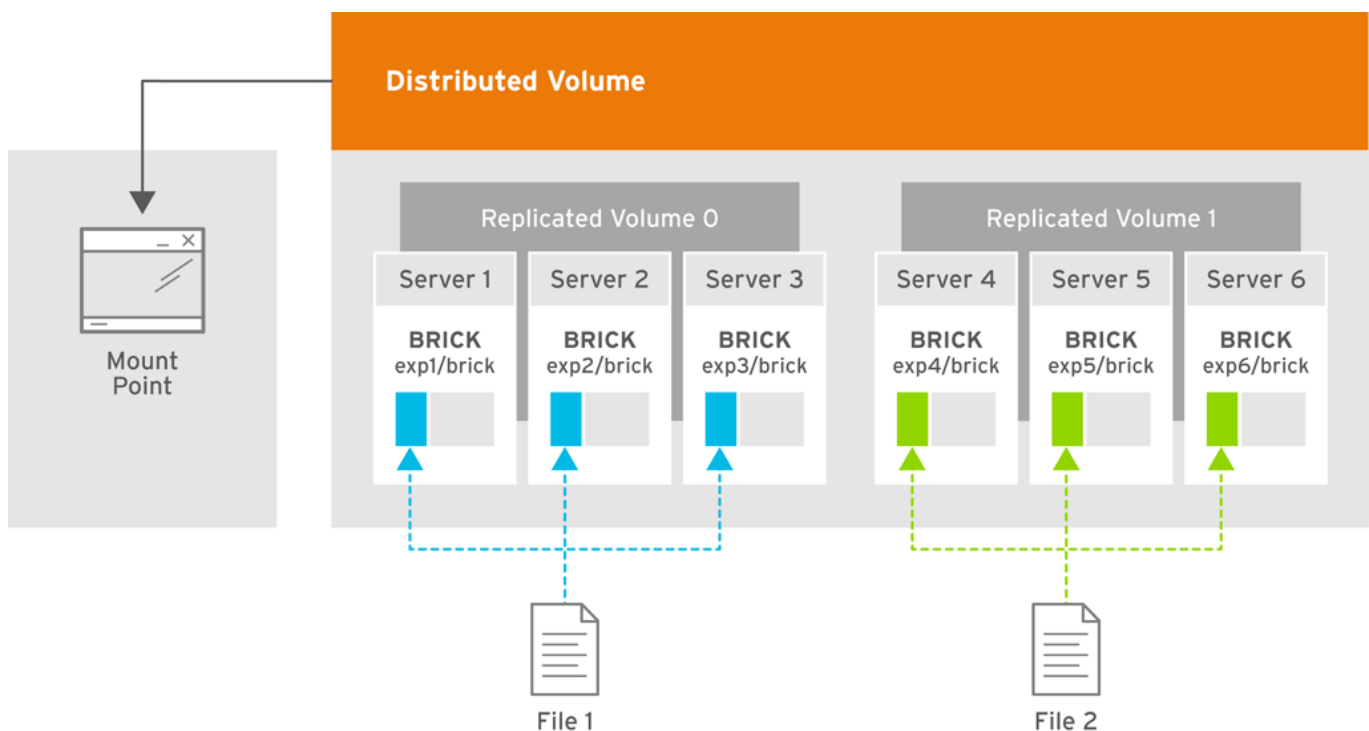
Distributed Volume

Mount Point

Replicated Volume 0

Server 1
BRICK
exp1/brick

Server 2
BRICK
exp2/brick

Server 3
BRICK
exp3/brick

Replicated Volume 1

Server 4
BRICK
exp4/brick

Server 5
BRICK
exp5/brick

Server 6
BRICK
exp6/brick

File 1

File 2